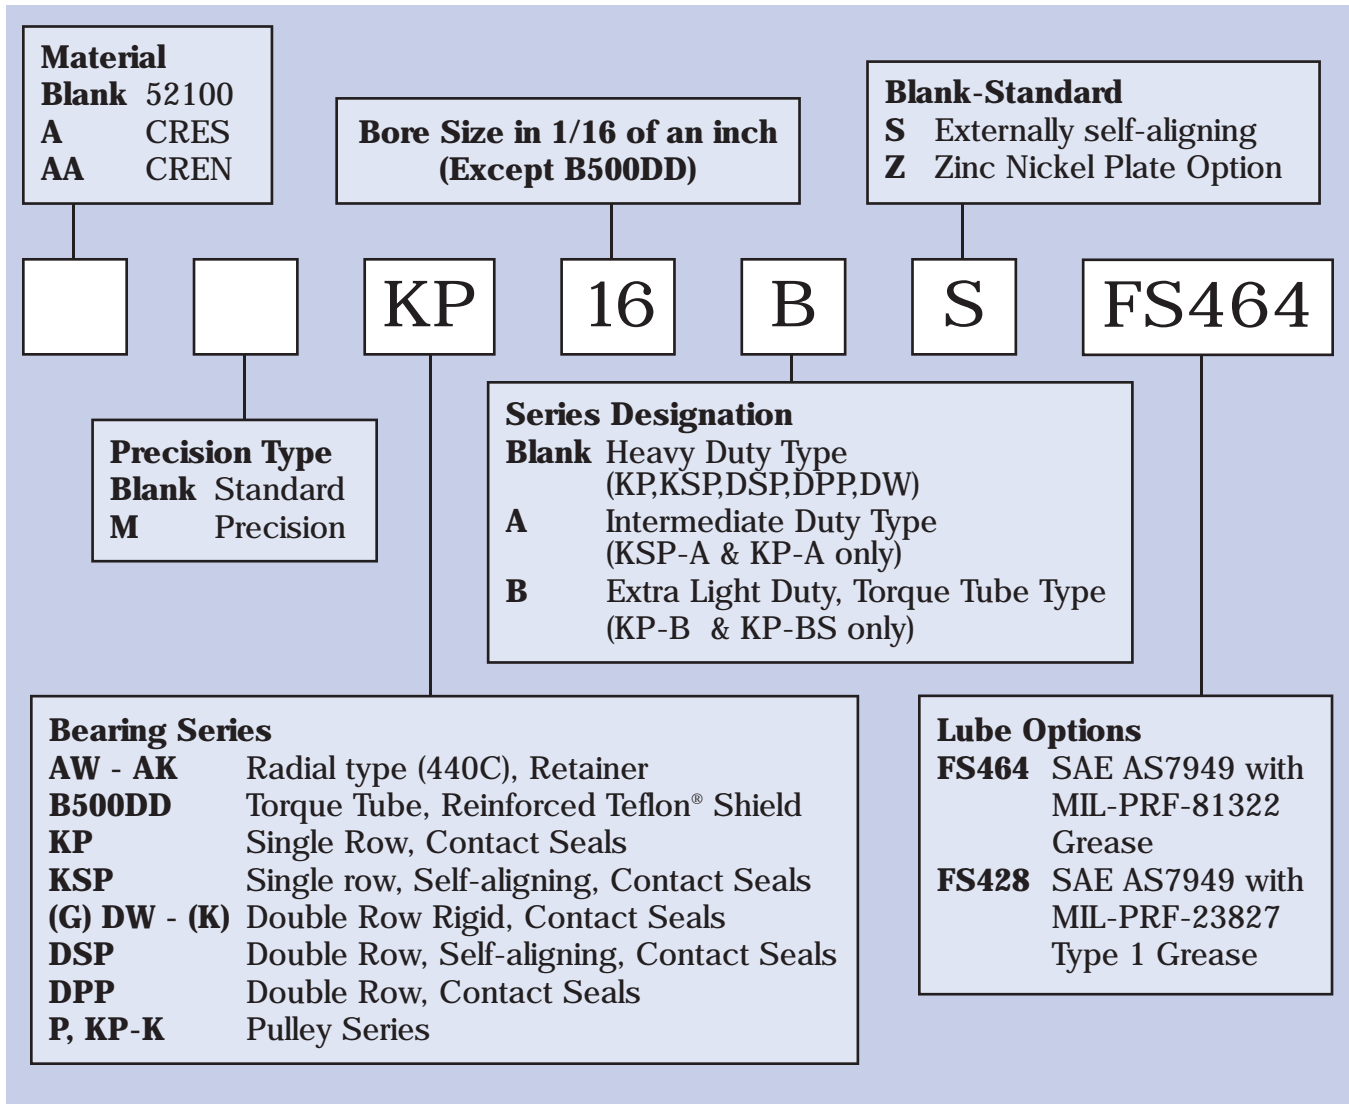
Material
Blank 52100
A CRES
AA CREN

Bore Size in 1/16 of an inch (Except B500DD)

Blank-Standard
S Externally self-aligning
Z Zinc Nickel Plate Option

KP 16 B S FS464

Precision Type
Blank Standard
M Precision

Series Designation
Blank Heavy Duty Type (KP,KSP,DSP,DPP,DW)
A Intermediate Duty Type (KSP-A & KP-A only)
B Extra Light Duty, Torque Tube Type (KP-B & KP-BS only)

Bearing Series
AW - AK Radial type (440C), Retainer
B500DD Torque Tube, Reinforced Teflon® Shield
KP Single Row, Contact Seals
KSP Single row, Self-aligning, Contact Seals
(G) DW - (K) Double Row Rigid, Contact Seals
DSP Double Row, Self-aligning, Contact Seals
DPP Double Row, Contact Seals
P, KP-K Pulley Series

Lube Options
FS464 SAE AS7949 with MIL-PRF-81322 Grease
FS428 SAE AS7949 with MIL-PRF-23827 Type 1 Grease